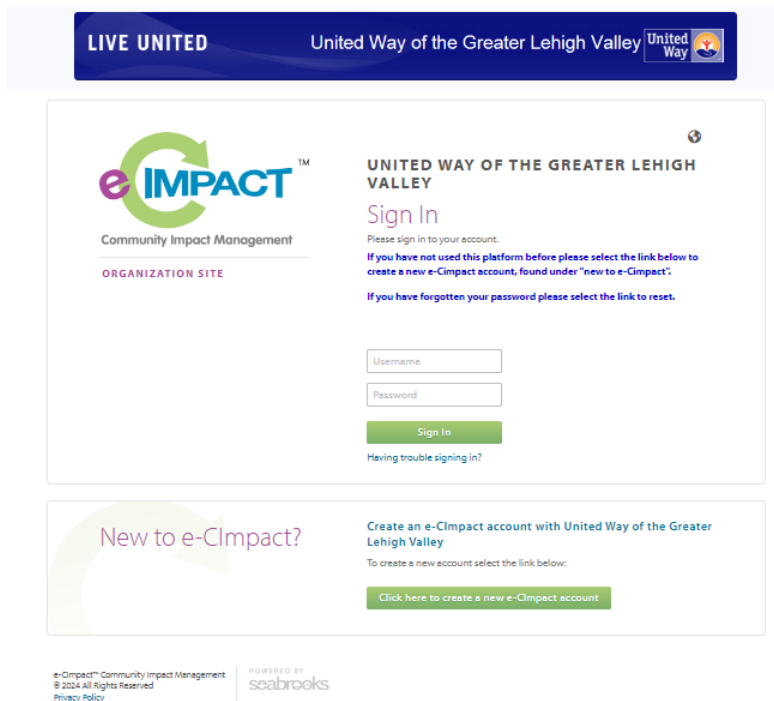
LIVE UNITED

United Way of the Greater Lehigh Valley

United Way

eCIMPACT™

Community Impact Management

ORGANIZATION SITE

UNITED WAY OF THE GREATER LEHIGH VALLEY

Sign In

Please sign in to your account.

If you have not used this platform before please select the link below to create a new e-CImpact account, found under "new to e-CImpact".

If you have forgotten your password please select the link to reset.

Username

Password

Sign In

Having trouble signing in?

New to e-CImpact?

Create an e-CImpact account with United Way of the Greater Lehigh Valley

To create a new account select the link below:

Click here to create a new e-CImpact account

e-CImpact™ Community Impact Management
© 2024 All Rights Reserved
Privacy Policy

POWERED BY
seabrooks